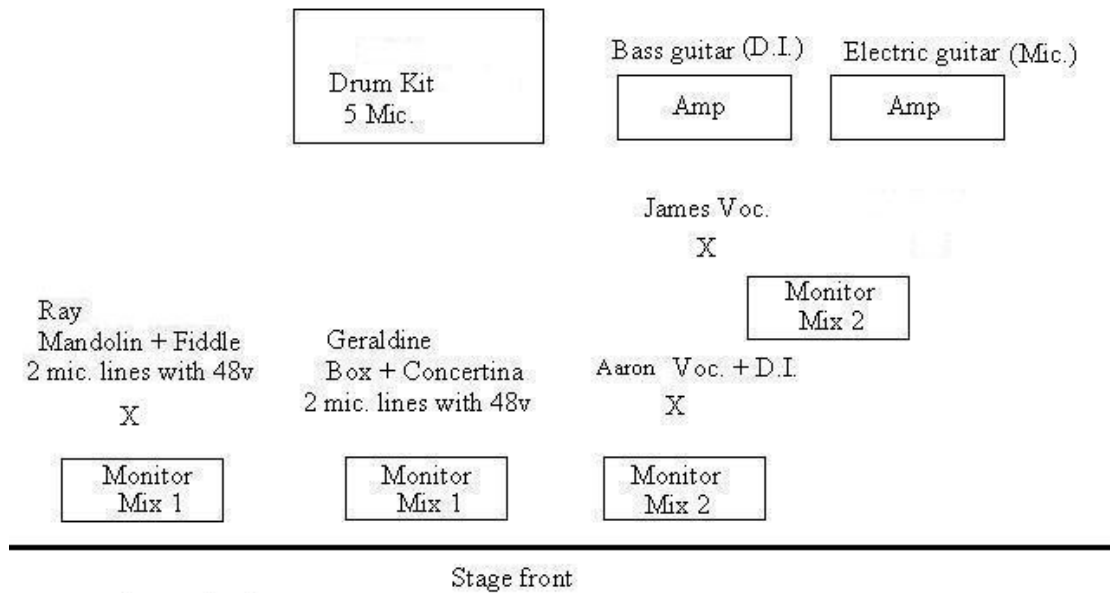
Drum Kit
5 Mic.

Bass guitar (D.I.)
Amp

Electric guitar (Mic.)
Amp

James Voc.
X

Monitor
Mix 2

Ray
Mandolin + Fiddle
2 mic. lines with 48v
X

Geraldine
Box + Concertina
2 mic. lines with 48v

Aaron Voc. + D.I.
X

Monitor
Mix 1

Monitor
Mix 1

Monitor
Mix 2

Stage front